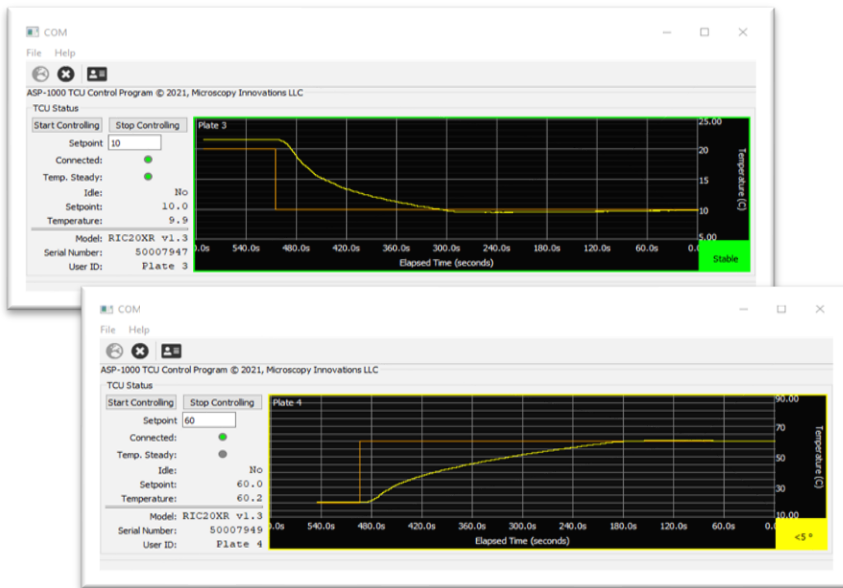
COM

File Help

ASP-1000 TCU Control Program © 2021, Microscopy Innovations LLC

TCU Status

Start Controlling | Stop Controlling

Setpoint 10

Connected:

Temp. Steady:

Idle: No

Setpoint: 10.0

Temperature: 9.9

Model: RIC20XR v1.3

Serial Number: 50007947

User ID: Plate 3

Plate 3

25.00
20
15
10
5.00

Temperature (C)

0.0s 540.0s 480.0s 420.0s 360.0s 300.0s 240.0s 180.0s 120.0s 60.0s 0.0

Elapsed Time (seconds)

Stable

COM

File Help

ASP-1000 TCU Control Program © 2021, Microscopy Innovations LLC

TCU Status

Start Controlling | Stop Controlling

Setpoint 60

Connected:

Temp. Steady:

Idle: No

Setpoint: 60.0

Temperature: 60.2

Model: RIC20XR v1.3

Serial Number: 50007949

User ID: Plate 4

Plate 4

90.00
70
50
30
10.00

Temperature (C)

0.0s 540.0s 480.0s 420.0s 360.0s 300.0s 240.0s 180.0s 120.0s 60.0s 0.0

Elapsed Time (seconds)

<5 s